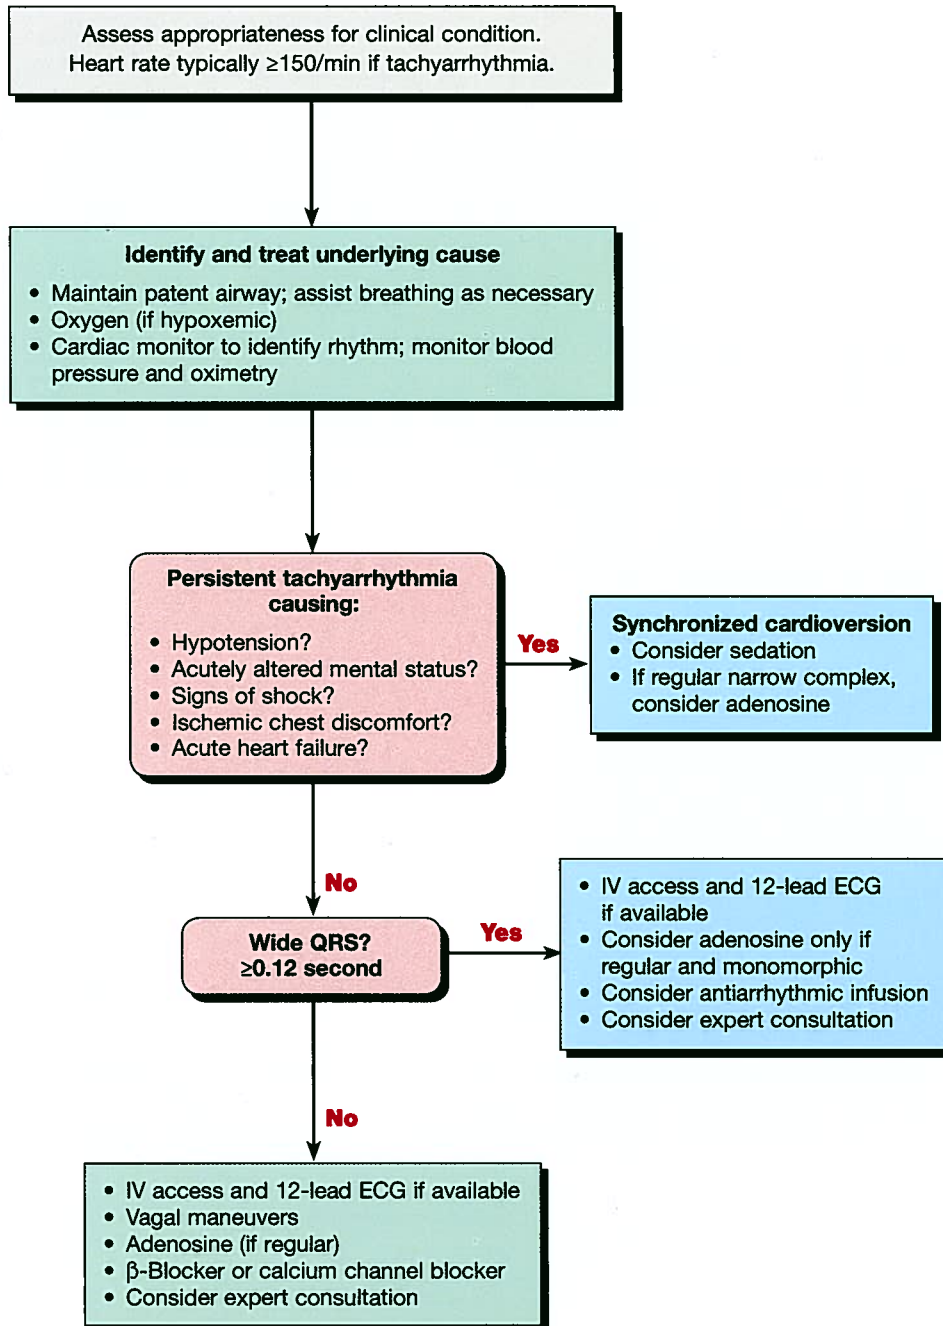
Assess appropriateness for clinical condition. Heart rate typically ≥150/min if tachyarrhythmia.

Identify and treat underlying cause

- Maintain patent airway; assist breathing as necessary
- Oxygen (if hypoxemic)
- Cardiac monitor to identify rhythm; monitor blood pressure and oximetry

Persistent tachyarrhythmia causing:

- Hypotension?
- Acutely altered mental status?
- Signs of shock?
- Ischemic chest discomfort?
- Acute heart failure?

Yes

Synchronized cardioversion

- Consider sedation
- If regular narrow complex, consider adenosine

No

Wide QRS? ≥0.12 second

Yes

- IV access and 12-lead ECG if available
- Consider adenosine only if regular and monomorphic
- Consider antiarrhythmic infusion
- Consider expert consultation

No

- IV access and 12-lead ECG if available
- Vagal maneuvers
- Adenosine (if regular)
- β-Blocker or calcium channel blocker
- Consider expert consultation